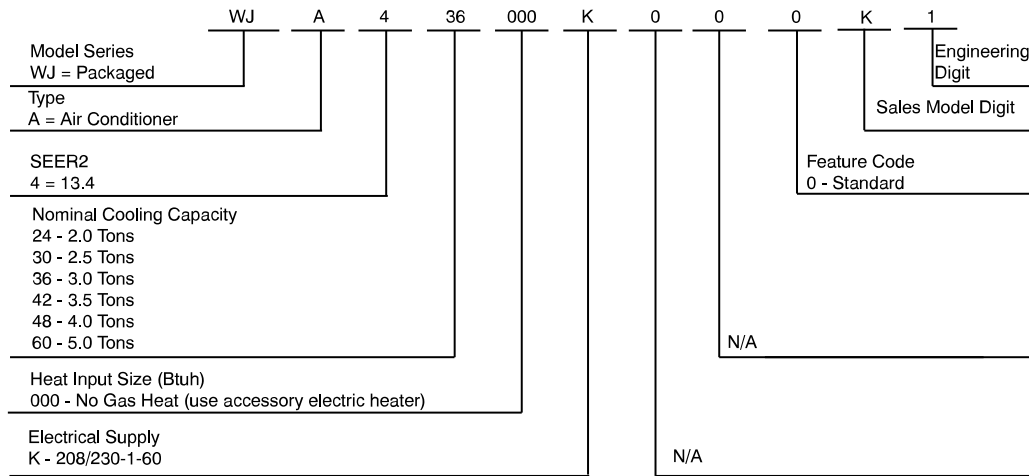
WJ A 4 36 000 K 0 0 0 K 1

Model Series
WJ = Packaged

Type
A = Air Conditioner

SEER2
4 = 13.4

Nominal Cooling Capacity
24 - 2.0 Tons
30 - 2.5 Tons
36 - 3.0 Tons
42 - 3.5 Tons
48 - 4.0 Tons
60 - 5.0 Tons

Heat Input Size (Btuh)
000 - No Gas Heat (use accessory electric heater)

Electrical Supply
K - 208/230-1-60

Engineering Digit

Sales Model Digit

Feature Code
0 - Standard

N/A

N/A